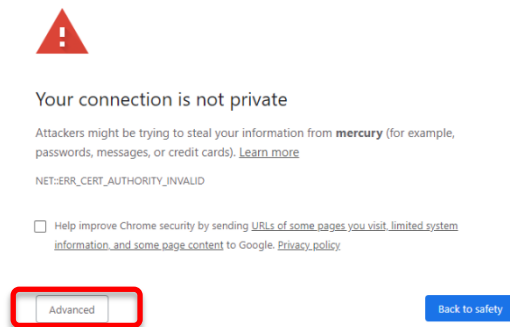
Your connection is not private

Attackers might be trying to steal your information from **mercury** (for example, passwords, messages, or credit cards). Learn more

NET::ERR_CERT_AUTHORITY_INVALID

Help improve Chrome security by sending URLs of some pages you visit, limited system information, and some page content to Google. Privacy policy

Advanced

Back to safety